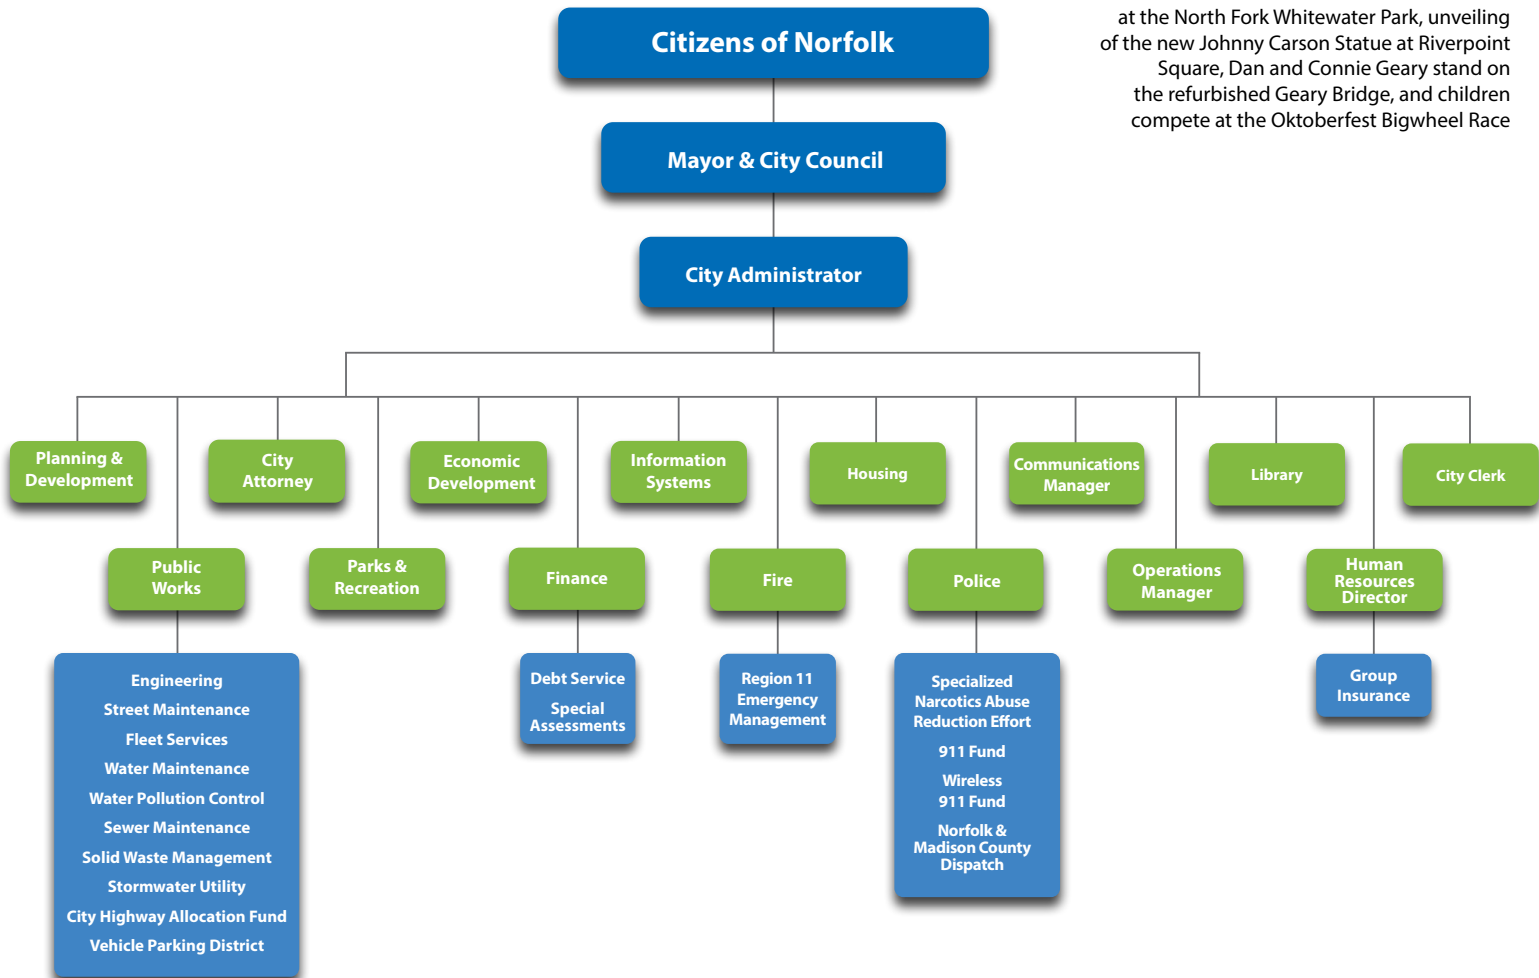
at the North Fork Whitewater Park, unveiling of the new Johnny Carson Statue at Riverpoint Square, Dan and Connie Geary stand on the refurbished Geary Bridge, and children compete at the Oktoberfest Bigwheel Race

Citizens of Norfolk

Mayor & City Council

City Administrator

Planning & Development

City Attorney

Economic Development

Information Systems

Housing

Communications Manager

Library

City Clerk

Public Works

Parks & Recreation

Finance

Fire

Police

Operations Manager

Human Resources Director

Engineering
Street Maintenance
Fleet Services
Water Maintenance
Water Pollution Control
Sewer Maintenance
Solid Waste Management
Stormwater Utility
City Highway Allocation Fund
Vehicle Parking District

Debt Service
Special Assessments

Region 11 Emergency Management

Specialized Narcotics Abuse Reduction Effort
911 Fund
Wireless 911 Fund
Norfolk & Madison County Dispatch

Group Insurance